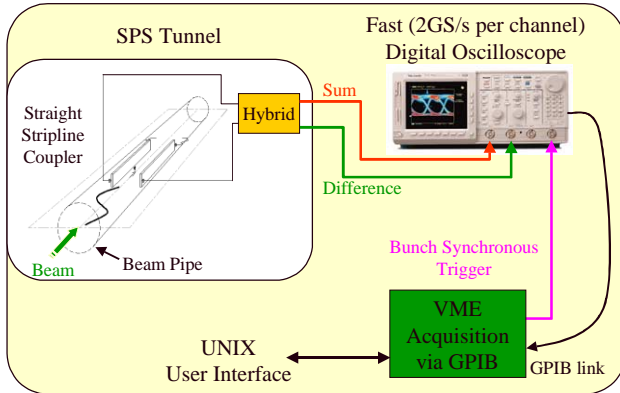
SPS Tunnel

Fast (2GS/s per channel) Digital Oscilloscope

Straight Stripline Coupler

Hybrid

Sum

Difference

Beam

Beam Pipe

Bunch Synchronous Trigger

VME Acquisition via GPIB

GPIB link

UNIX User Interface